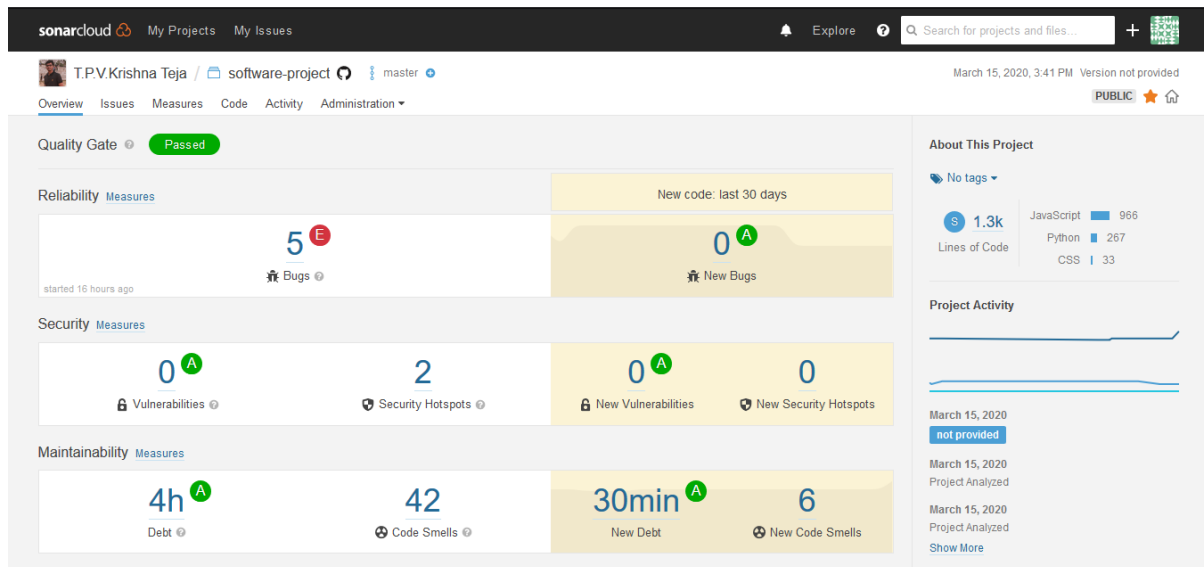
sonarcloud My Projects My Issues Explore Search for projects and files...

T.P.V.Krishna Teja / software-project master

March 15, 2020, 3:41 PM Version not provided

PUBLIC

Overview Issues Measures Code Activity Administration

Quality Gate Passed

Reliability Measures

New code: last 30 days

5 E
Bugs
started 16 hours ago

0 A
New Bugs

Security Measures

0 A
Vulnerabilities

2
Security Hotspots

0 A
New Vulnerabilities

0
New Security Hotspots

Maintainability Measures

4h A
Debt

42
Code Smells

30min A
New Debt

6
New Code Smells

About This Project

No tags

S 1.3k
Lines of Code

JavaScript 966
Python 267
CSS 33

Project Activity

March 15, 2020
not provided

March 15, 2020
Project Analyzed

March 15, 2020
Project Analyzed

Show More